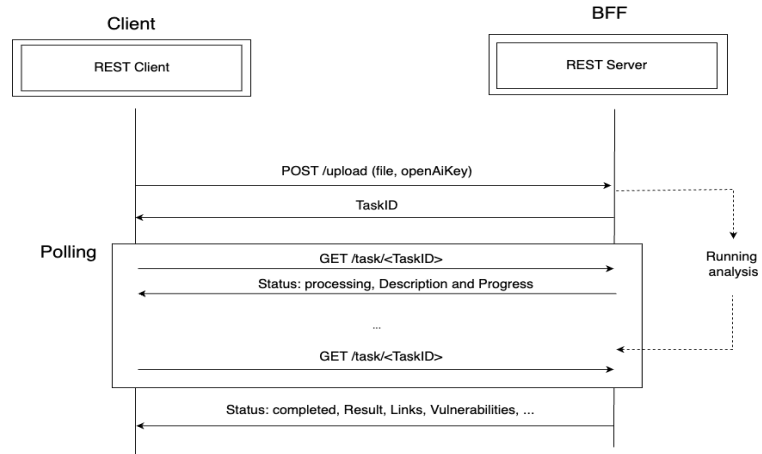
Client

REST Client

BFF

REST Server

POST /upload (file, openAiKey)

TaskID

Polling

GET /task/<TaskID>

Status: processing, Description and Progress

...

GET /task/<TaskID>

Running analysis

Status: completed, Result, Links, Vulnerabilities, ...